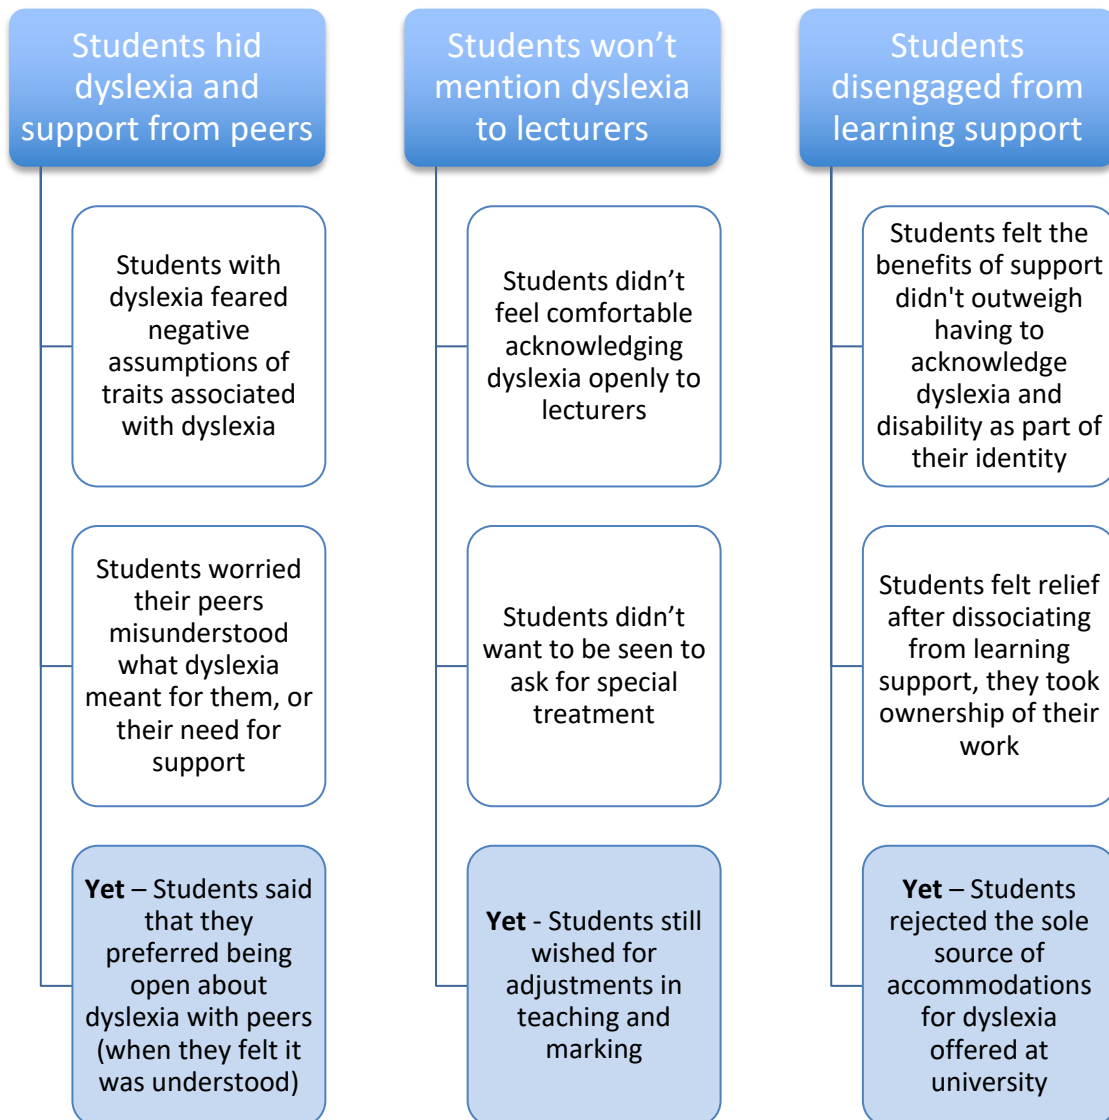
Students hid dyslexia and support from peers

Students with dyslexia feared negative assumptions of traits associated with dyslexia

Students worried their peers misunderstood what dyslexia meant for them, or their need for support

**Yet** – Students said that they preferred being open about dyslexia with peers (when they felt it was understood)

Students won't mention dyslexia to lecturers

Students didn't feel comfortable acknowledging dyslexia openly to lecturers

Students didn't want to be seen to ask for special treatment

**Yet** - Students still wished for adjustments in teaching and marking

Students disengaged from learning support

Students felt the benefits of support didn't outweigh having to acknowledge dyslexia and disability as part of their identity

Students felt relief after dissociating from learning support, they took ownership of their work

**Yet** – Students rejected the sole source of accommodations for dyslexia offered at university